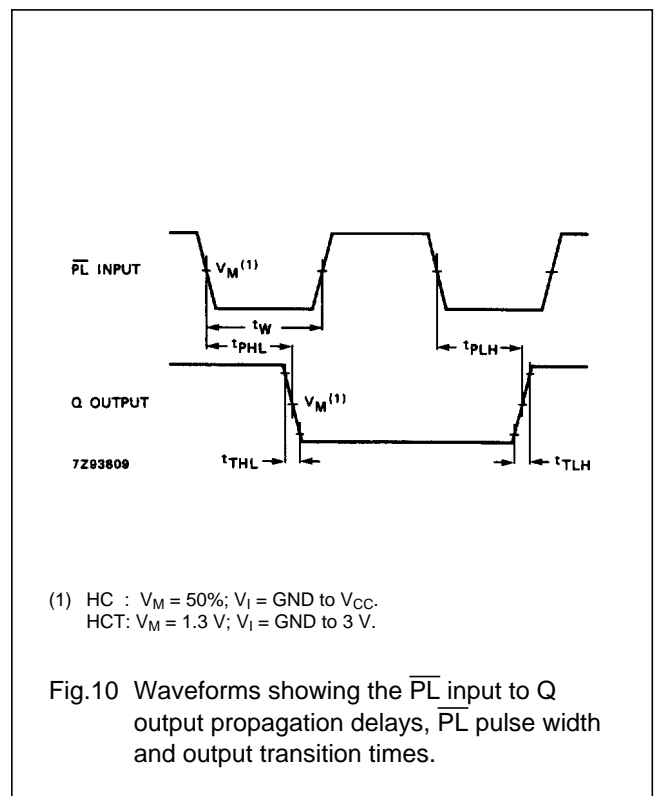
$\overline{PL}$ INPUT

$V_M^{(1)}$

$t_W$

$t_{PHL}$

$t_{PLH}$

Q OUTPUT

$V_M^{(1)}$

7Z93809

$t_{THL}$

$t_{TLH}$

(1) HC : $V_M$ = 50%; $V_I$ = GND to $V_{CC}$.
HCT: $V_M$ = 1.3 V; $V_I$ = GND to 3 V.

Fig.10 Waveforms showing the $\overline{PL}$ input to Q output propagation delays, $\overline{PL}$ pulse width and output transition times.